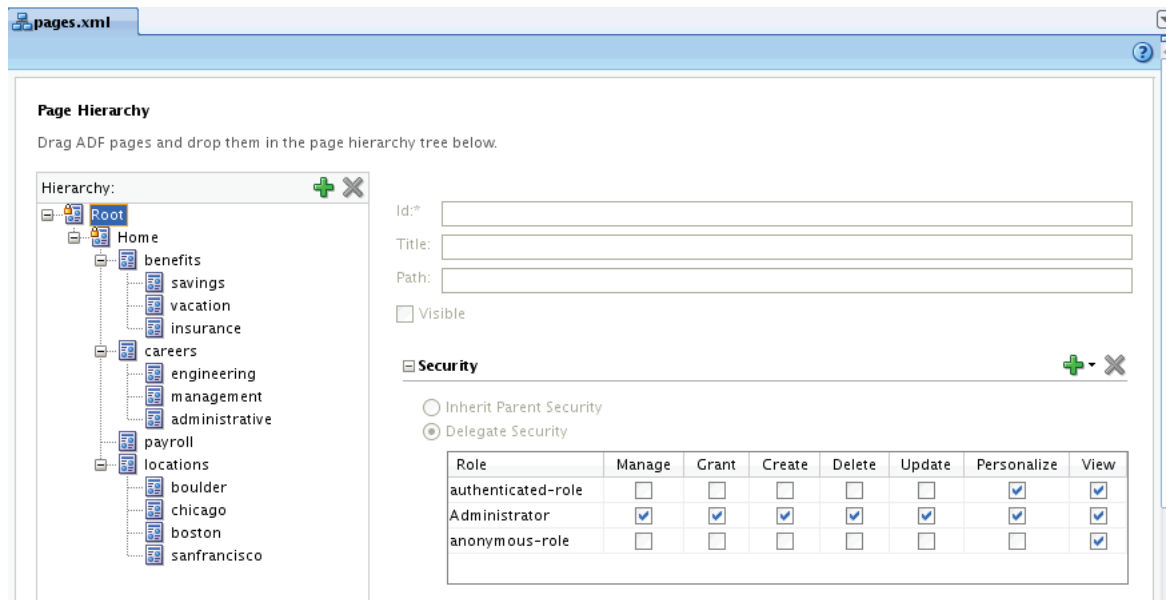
pages.xml

Page Hierarchy

Drag ADF pages and drop them in the page hierarchy tree below.

Hierarchy:

Root
Home
benefits
savings
vacation
insurance
careers
engineering
management
administrative
payroll
locations
boulder
chicago
boston
sanfrancisco

Id:*

Title:

Path:

Visible

Security

Inherit Parent Security

Delegate Security

| Role | Manage | Grant | Create | Delete | Update | Personalize | View |
|---|---|---|---|---|---|---|---|
| authenticated-role | ☐ | ☐ | ☐ | ☐ | ☐ | ☑ | ☑ |
| Administrator | ☑ | ☑ | ☑ | ☑ | ☑ | ☑ | ☑ |
| anonymous-role | ☐ | ☐ | ☐ | ☐ | ☐ | ☐ | ☑ |